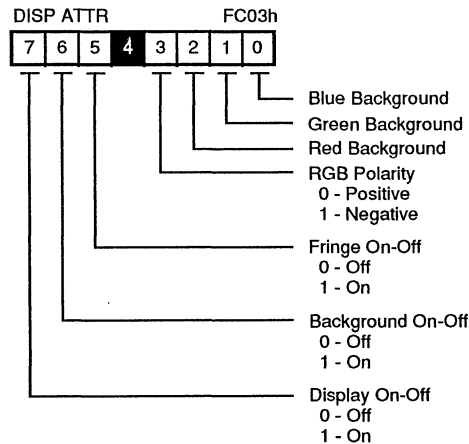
DISP ATTR FC03h

7 6 5 4 3 2 1 0

Blue Background
Green Background
Red Background
RGB Polarity
0 - Positive
1 - Negative
Fringe On-Off
0 - Off
1 - On
Background On-Off
0 - Off
1 - On
Display On-Off
0 - Off
1 - On